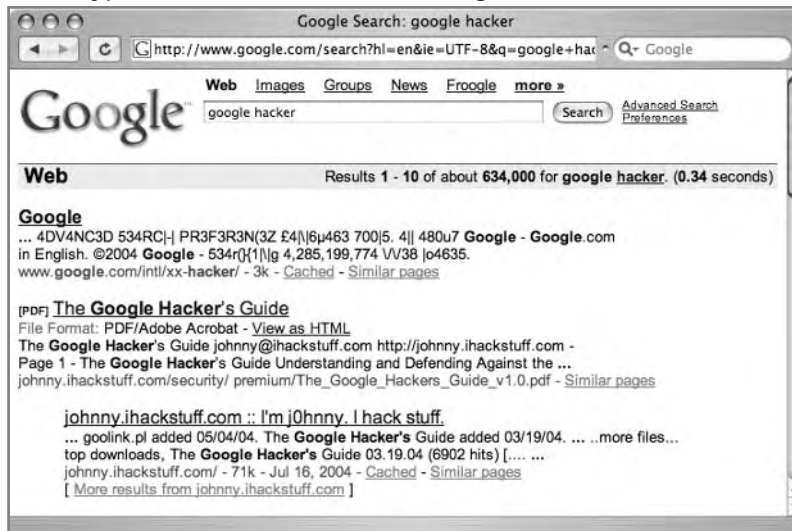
Google Search: google hacker

http://www.google.com/search?hl=en&ie=UTF-8&q=google+hac

Q- Google

Google

Web Images Groups News Froogle more »

google hacker

Search

Advanced Search
Preferences

Web

Results 1 - 10 of about 634,000 for google hacker. (0.34 seconds)

Google
... 4DV4NC3D 534RC|-| PR3F3R3N(3Z £4|\|6µ463 700|5. 4|| 480u7 Google - Google.com in English. ©2004 Google - 534r(){1|\|g 4,285,199,774 \/\/38 |o4635.
www.google.com/intl/xx-hacker/ - 3k - Cached - Similar pages

[PDF] The Google Hacker's Guide
File Format: PDF/Adobe Acrobat - View as HTML
The Google Hacker's Guide johnny@ihackstuff.com http://johnny.ihackstuff.com - Page 1 - The Google Hacker's Guide Understanding and Defending Against the ...
johnny.ihackstuff.com/security/ premium/The_Google_Hackers_Guide_v1.0.pdf - Similar pages

johnny.ihackstuff.com :: I'm j0hnny. I hack stuff.
... goolink.pl added 05/04/04. The Google Hacker's Guide added 03/19/04. ... ...more files... top downloads, The Google Hacker's Guide 03.19.04 (6902 hits) [.... ...
johnny.ihackstuff.com/ - 71k - Jul 16, 2004 - Cached - Similar pages
[ More results from johnny.ihackstuff.com ]